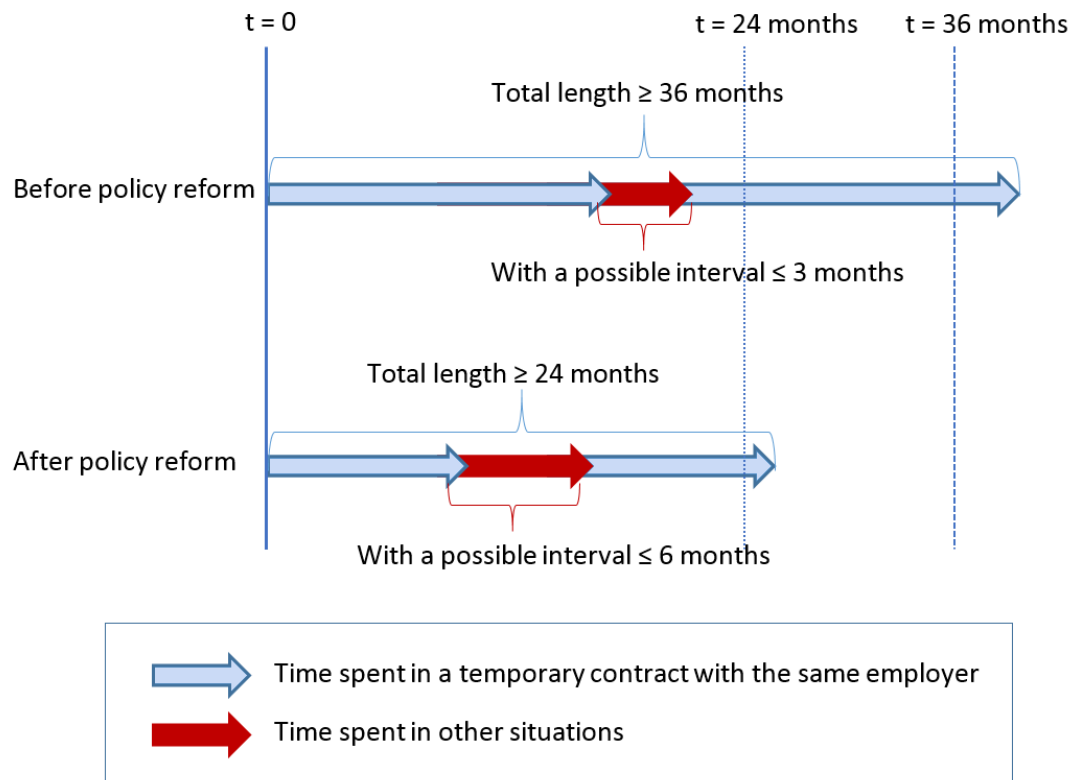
t = 0
t = 24 months
t = 36 months

Total length ≥ 36 months

Before policy reform

With a possible interval ≤ 3 months

Total length ≥ 24 months

After policy reform

With a possible interval ≤ 6 months

Time spent in a temporary contract with the same employer

Time spent in other situations